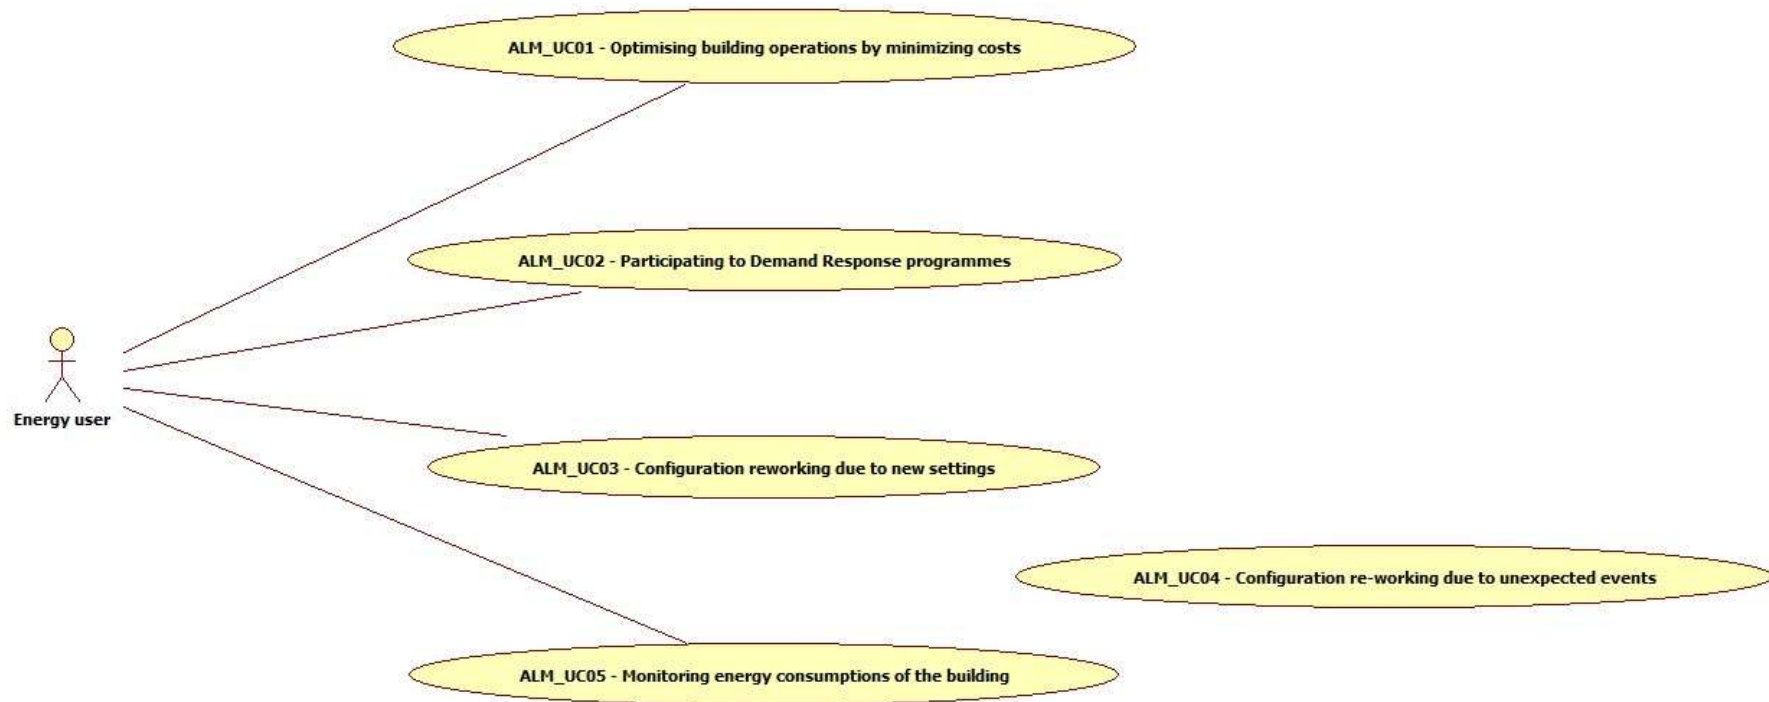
ALM_UC01 - Optimising building operations by minimizing costs

ALM_UC02 - Participating to Demand Response programmes

Energy user

ALM_UC03 - Configuration reworking due to new settings

ALM_UC04 - Configuration re-working due to unexpected events

ALM_UC05 - Monitoring energy consumptions of the building